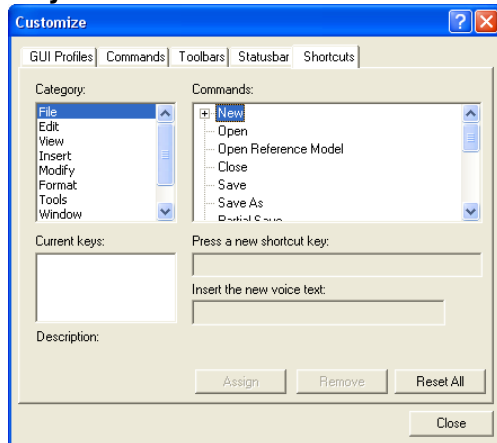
Customize

GUI Profiles | Commands | Toolbars | Statusbar | Shortcuts

Category:
File
Edit
View
Insert
Modify
Format
Tools
Window

Commands:
New
Open
Open Reference Model
Close
Save
Save As
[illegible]

Current keys:

Press a new shortcut key:

Insert the new voice text:

Description:

Assign
Remove
Reset All

Close